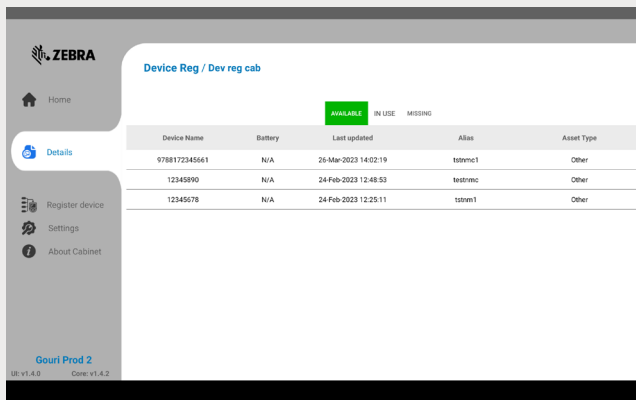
ZEBRA

Home

Details

Register device

Settings

About Cabinet

Gouri Prod 2

UI: v1.4.0 Conn: v1.4.2

Device Reg / Dev reg cab

AVAILABLE IN USE MISSING

| Device Name | Battery | Last updated | Alias | Asset Type |
|---|---|---|---|---|
| 9788172345661 | N/A | 26-Mar-2023 14:02:19 | tstnmc1 | Other |
| 12345890 | N/A | 24-Feb-2023 12:48:53 | testnmc | Other |
| 12345678 | N/A | 24-Feb-2023 12:25:11 | tstnm1 | Other |